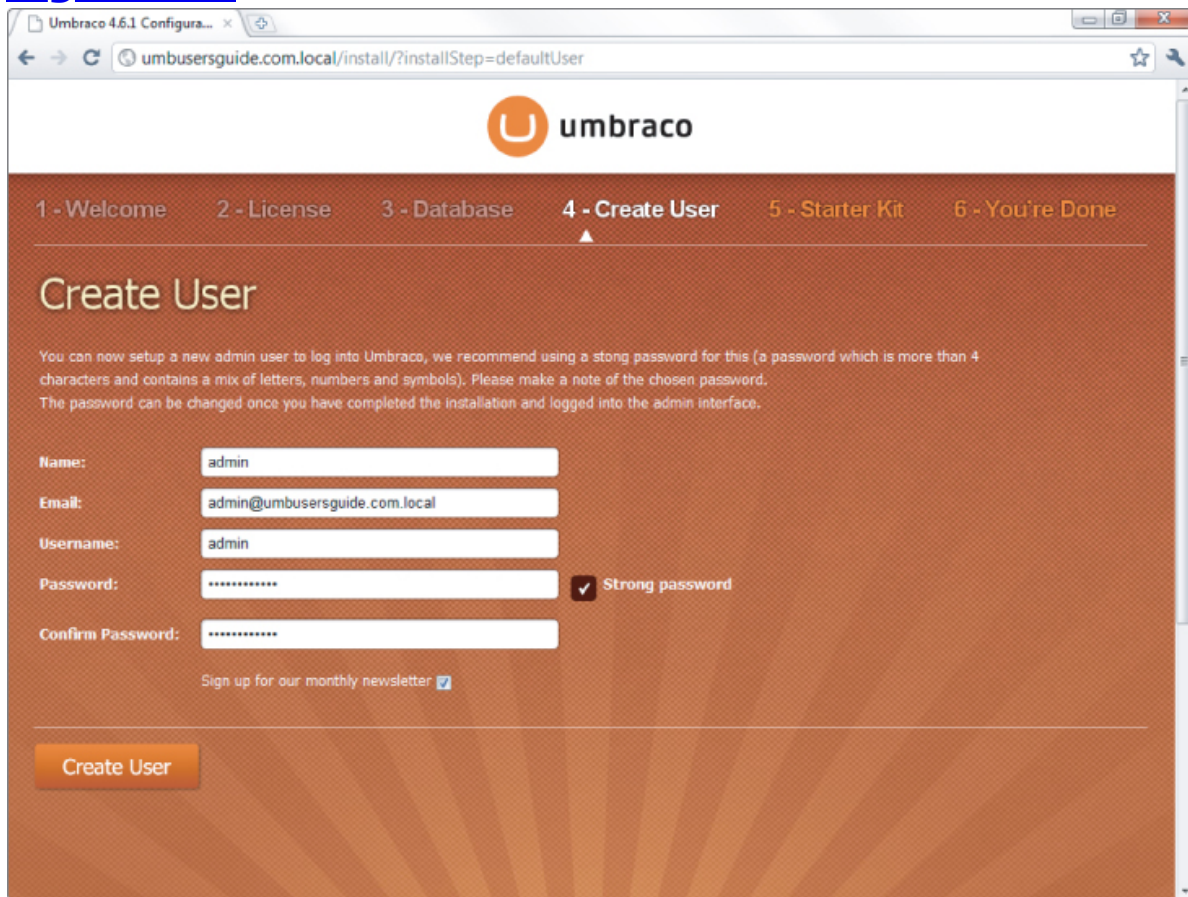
Umbraco 4.6.1 Configura...

umbusersguide.com.local/install/?installStep=defaultUser

umbraco

1 - Welcome 2 - License 3 - Database 4 - Create User 5 - Starter Kit 6 - You're Done

Create User

You can now setup a new admin user to log into Umbraco, we recommend using a stong password for this (a password which is more than 4 characters and contains a mix of letters, numbers and symbols). Please make a note of the chosen password. The password can be changed once you have completed the installation and logged into the admin interface.

Name: admin

Email: admin@umbusersguide.com.local

Username: admin

Password: ••••••••••••• Strong password

Confirm Password: •••••••••••••

Sign up for our monthly newsletter

Create User